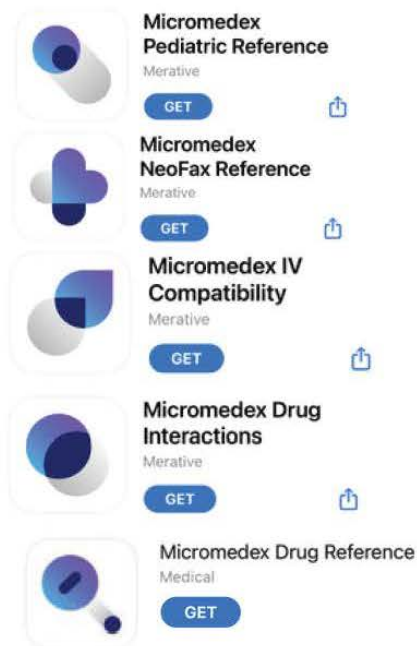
Micromedex Pediatric Reference
Merative
GET

Micromedex NeoFax Reference
Merative
GET

Micromedex IV Compatibility
Merative
GET

Micromedex Drug Interactions
Merative
GET

Micromedex Drug Reference
Medical
GET